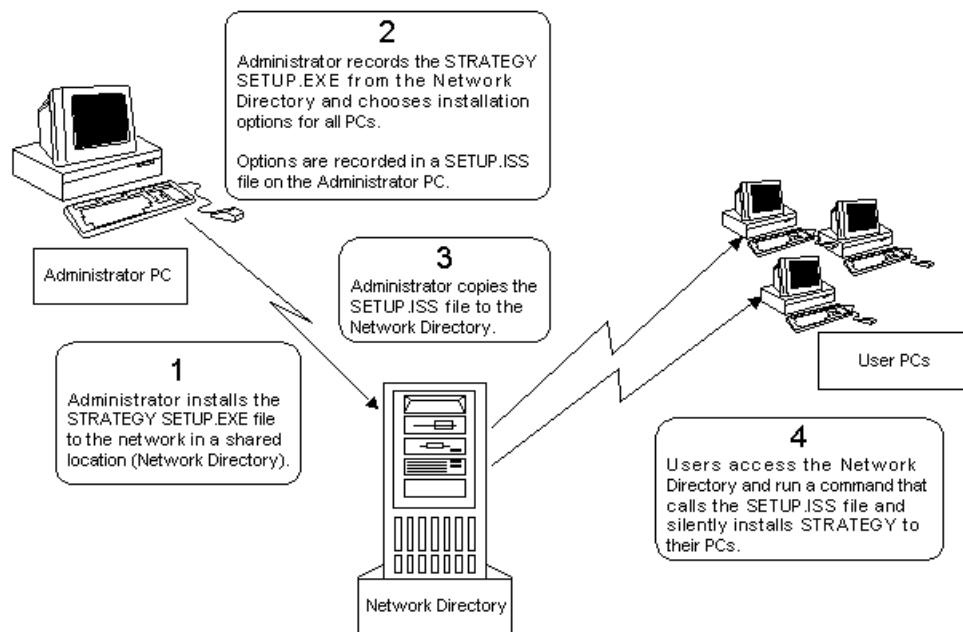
2
Administrator records the STRATEGY SETUP.EXE from the Network Directory and chooses installation options for all PCs.

Options are recorded in a SETUP.ISS file on the Administrator PC.

Administrator PC

3
Administrator copies the SETUP.ISS file to the Network Directory.

User PCs

1
Administrator installs the STRATEGY SETUP.EXE file to the network in a shared location (Network Directory).

4
Users access the Network Directory and run a command that calls the SETUP.ISS file and silently installs STRATEGY to their PCs.

Network Directory